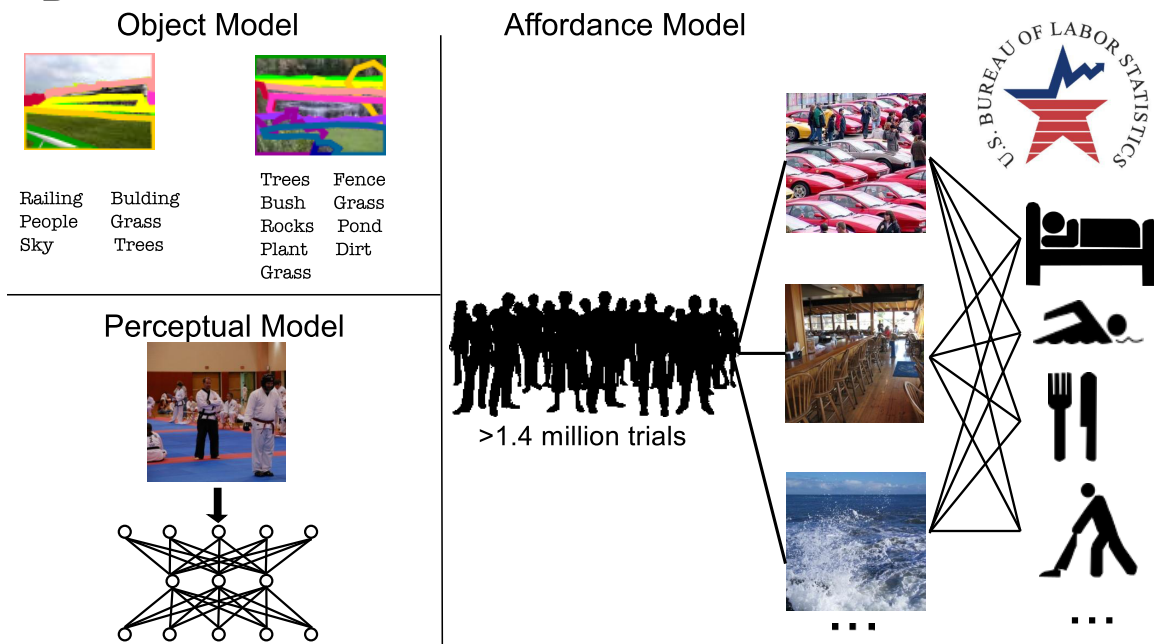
Object Model

Railing Bulding
People Grass
Sky Trees

Trees Fence
Bush Grass
Rocks Pond
Plant Dirt
Grass

Perceptual Model

Affordance Model

U.S. BUREAU OF LABOR STATISTICS

>1.4 million trials

...

...